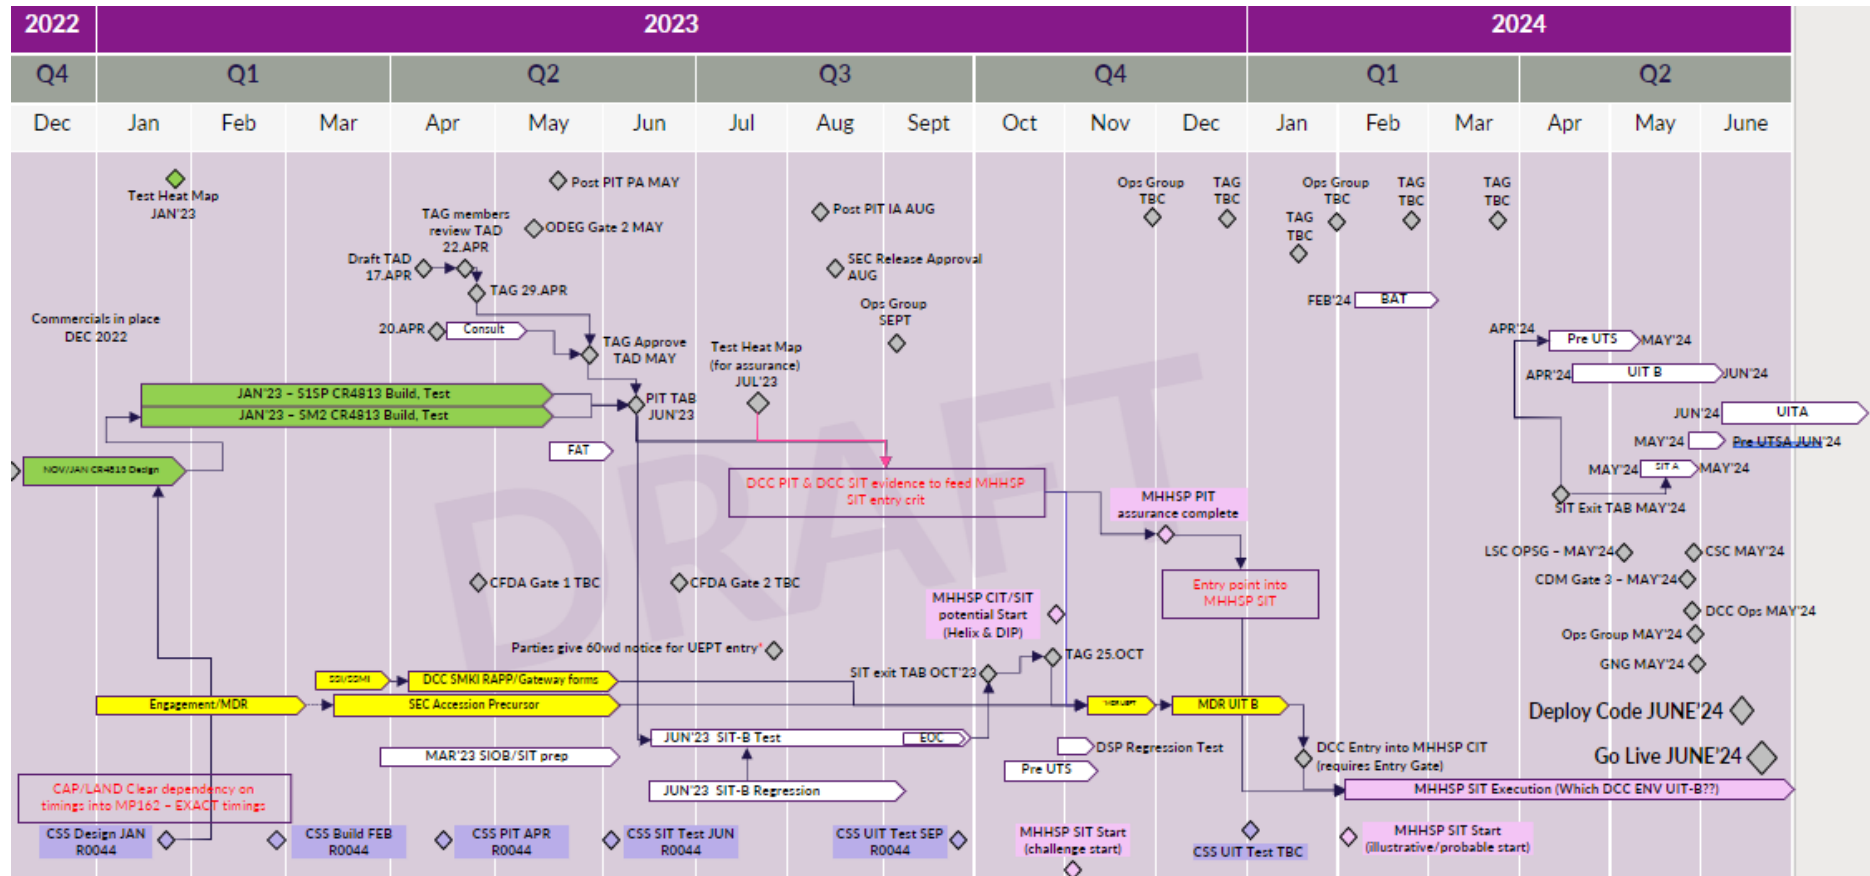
2022 2023 2024

Q4 Q1 Q2 Q3 Q4 Q1 Q2

Dec Jan Feb Mar Apr May Jun Jul Aug Sept Oct Nov Dec Jan Feb Mar Apr May June

Test Heat Map JAN'23

Post PIT PA MAY

TAG members review TAD 22.APR

ODEG Gate 2 MAY

Post PIT IA AUG

Ops Group TBC

TAG TBC

Ops Group TBC

TAG TBC

TAG TBC

TAG TBC

Draft TAD 17.APR

TAG 29.APR

SEC Release Approval AUG

Ops Group SEPT

FEB'24 BAT

Commercials in place DEC 2022

20.APR Consult

TAG Approve TAD MAY

Test Heat Map (for assurance) JUL'23

APR'24 Pre UTS MAY'24

APR'24 UIT B JUN'24

JAN'23 – S1SP CR4813 Build, Test

JAN'23 – SM2 CR4813 Build, Test

PIT TAB JUN'23

JUN'24 UITA

MAY'24 Pre UTSA JUN'24

MAY'24 SIT A MAY'24

FAT

NOV/JAN CR4813 Design

DCC PIT & DCC SIT evidence to feed MHHSP SIT entry crit

MHHSP PIT assurance complete

SIT Exit TAB MAY'24

LSC OPSG – MAY'24

CSC MAY'24

CDM Gate 3 – MAY'24

Entry point into MHHSP SIT

CFDA Gate 1 TBC

CFDA Gate 2 TBC

DCC Ops MAY'24

MHHSP CIT/SIT potential Start (Helix & DIP)

Ops Group MAY'24

Parties give 60wd notice for UEPT entry*

TAG 25.OCT

GNG MAY'24

SIT exit TAB OCT'23

SSI/SSMI

DCC SMKI RAPP/Gateway forms

Deploy Code JUNE'24

Engagement/MDR

SEC Accession Precursor

MDR UEPT

MDR UIT B

JUN'23 SIT-B Test

EOC

DCC Entry into MHHSP CIT (requires Entry Gate)

Go Live JUNE'24

MAR'23 SIOB/SIT prep

DSP Regression Test

Pre UTS

CAP/LAND Clear dependency on timings into MP162 – EXACT timings

JUN'23 SIT-B Regression

MHHSP SIT Execution (Which DCC ENV UIT-B??)

CSS Design JAN R0044

CSS Build FEB R0044

CSS PIT APR R0044

CSS SIT Test JUN R0044

CSS UIT Test SEP R0044

MHHSP SIT Start (challenge start)

CSS UIT Test TBC

MHHSP SIT Start (illustrative/probable start)

DRAFT